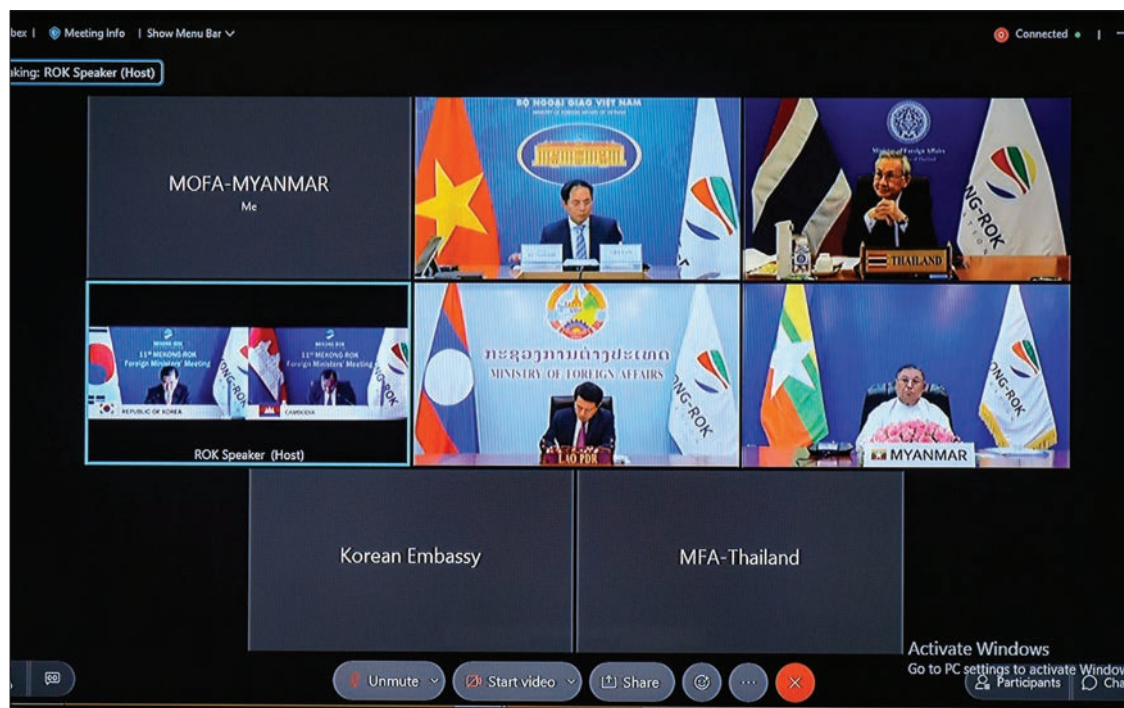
bex | Meeting Info | Show Menu Bar

Connected

aking: ROK Speaker (Host)

MOFA-MYANMAR
Me

BỘ NGOẠI GIAO VIỆT NAM
MINISTRY OF FOREIGN AFFAIRS OF VIET NAM

THAILAND

11th MEKONG-ROK Foreign Ministers' Meeting

11th MEKONG-ROK Foreign Ministers' Meeting

REPUBLIC OF KOREA

CAMBODIA

ROK Speaker (Host)

ກະຊວງການຕ່າງປະເທດ
MINISTRY OF FOREIGN AFFAIRS

LAO PDR

MYANMAR

NG-ROK

NG-ROK

NG-ROK

Korean Embassy

MFA-Thailand

Activate Windows
Go to PC settings to activate Window

Unmute

Start video

Share

Participants

Cha